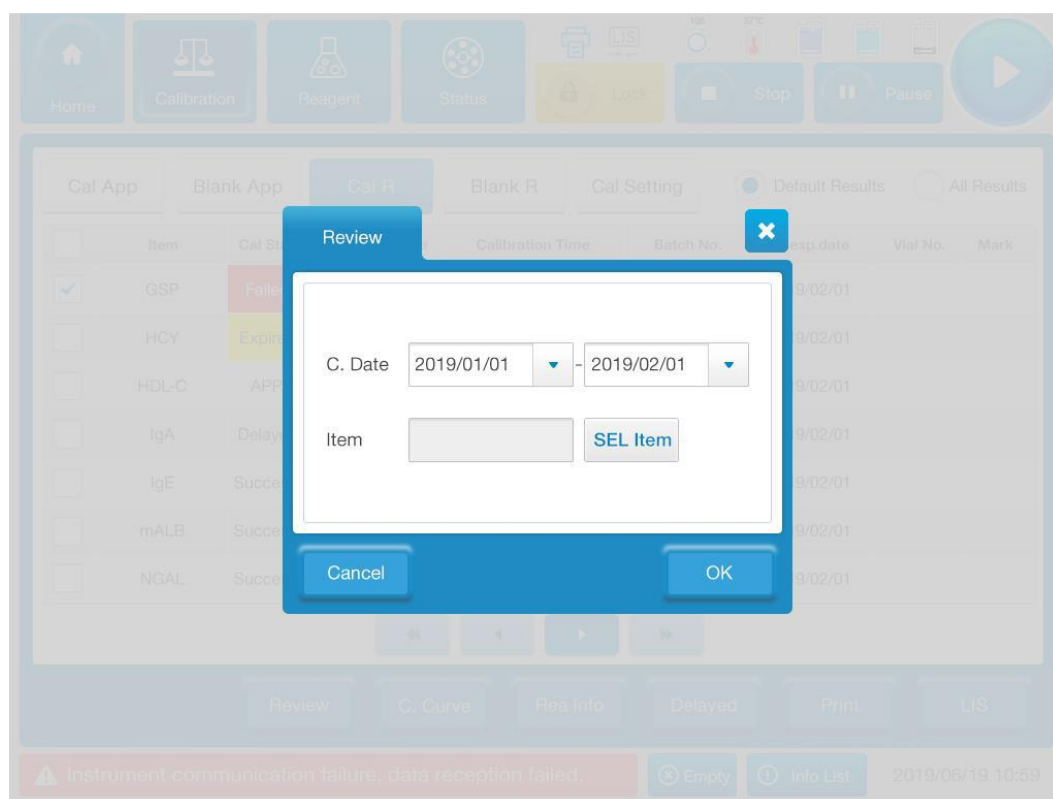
Home Calibration Reagent Status LIS Lock Stop Pause

Cal App Blank App Cal R Blank R Cal Setting Default Results All Results

Item Cal St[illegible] Calibration Time Batch No. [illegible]esp.date Vial No. Mark

GSP Faile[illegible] 9/02/01

HCY Expir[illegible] 9/02/01

HDL-C APP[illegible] 9/02/01

IgA Delay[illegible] 9/02/01

IgE Succe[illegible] 9/02/01

mALB Succe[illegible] 9/02/01

NGAL Succe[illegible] 9/02/01

Review

C. Date 2019/01/01 - 2019/02/01

Item SEL Item

Cancel OK

Review C. Curve Rea Info Delayed Print LIS

Instrument communication failure, data reception failed. Empty Info List 2019/06/19 10:59